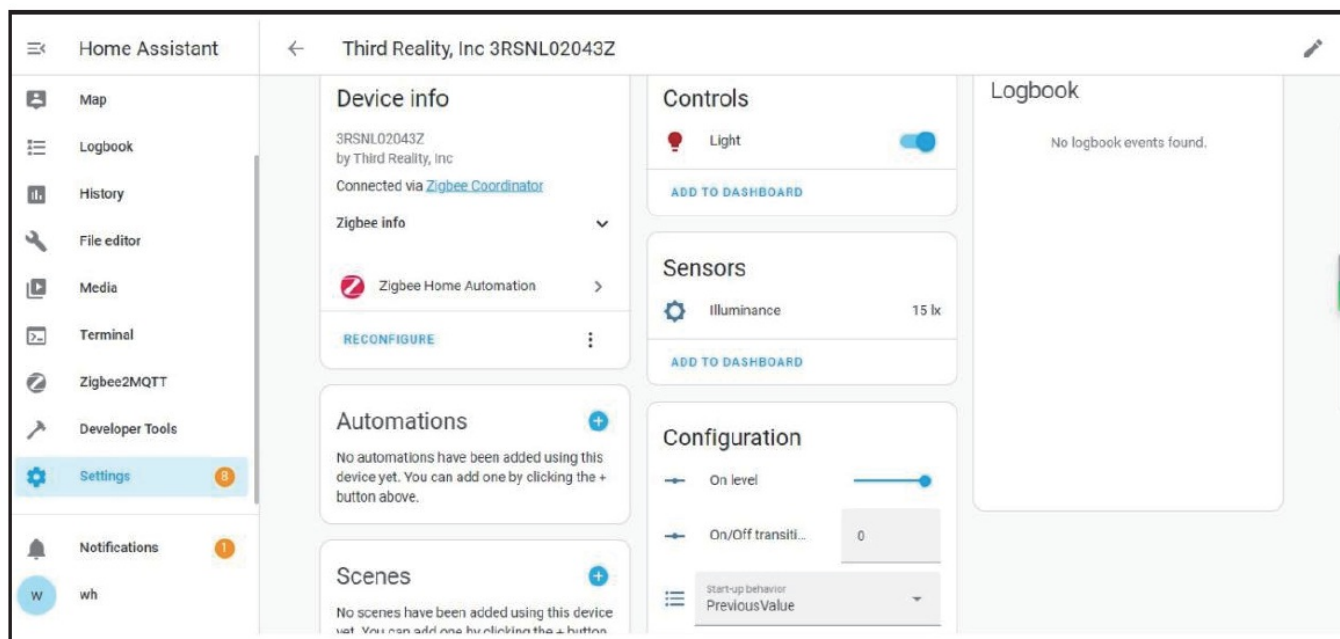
Home Assistant

Map

Logbook

History

File editor

Media

Terminal

Zigbee2MQTT

Developer Tools

Settings 8

Notifications 1

W wh

Third Reality, Inc 3RSNL02043Z

Device info

3RSNL02043Z
by Third Reality, Inc

Connected via Zigbee Coordinator

Zigbee info

Zigbee Home Automation

RECONFIGURE

Automations

No automations have been added using this device yet. You can add one by clicking the + button above.

Scenes

No scenes have been added using this device yet. You can add one by clicking the + button

Controls

Light

ADD TO DASHBOARD

Sensors

Illuminance 15 lx

ADD TO DASHBOARD

Configuration

On level

On/Off transiti... 0

Start-up behavior
PreviousValue

Logbook

No logbook events found.